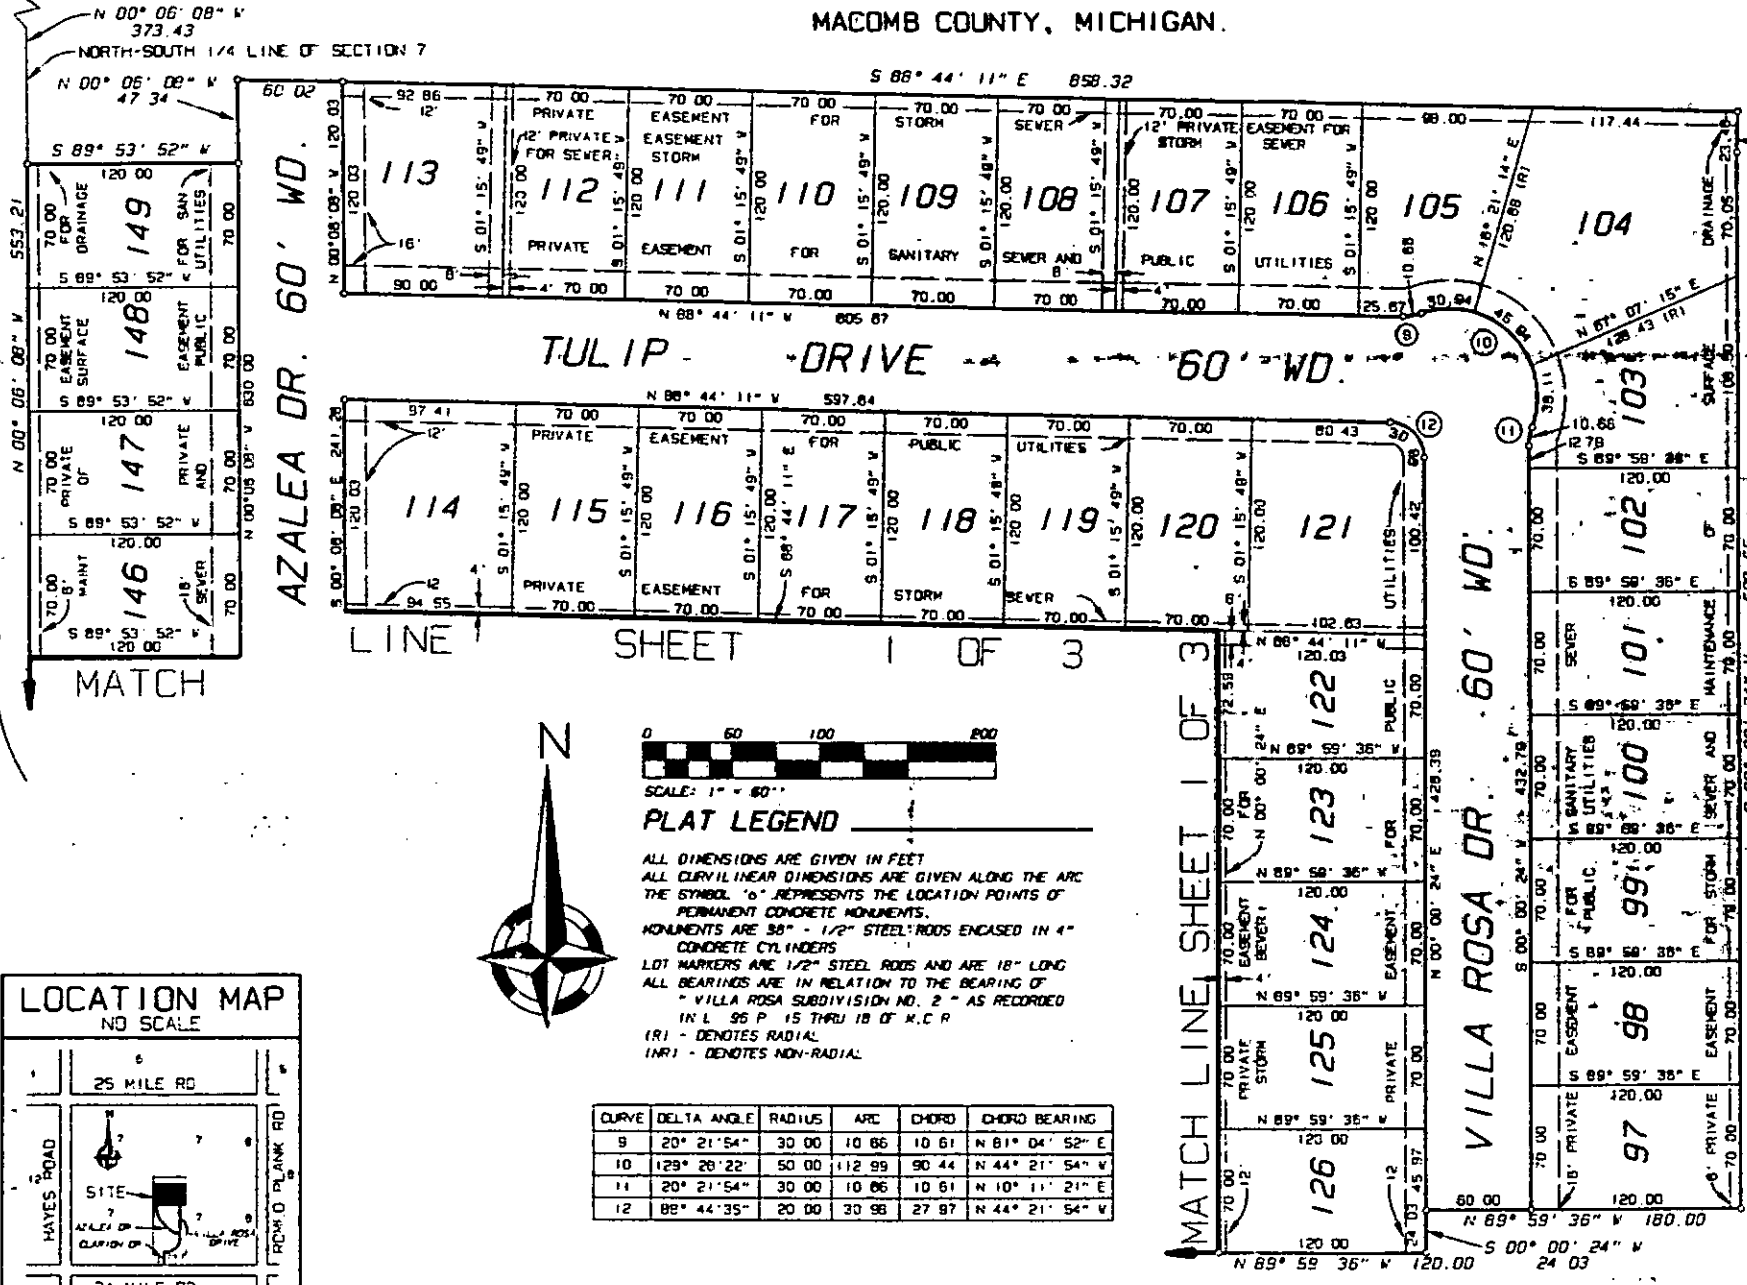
MACOMB COUNTY, MICHIGAN.

N 00° 06' 08" W
373.43
NORTH-SOUTH 1/4 LINE OF SECTION 7
N 00° 06' 08" W
47.34
60.02
S 88° 44' 11" E 858.32

S 89° 53' 52" W
553.21
N 00° 06' 08" W

149 148 147 146
113 112 111 110 109 108 107 106 105 104
114 115 116 117 118 119 120 121
103 102 101 100 99 98 97
122 123 124 125 126

AZALEA DR. 60' WD.
TULIP DRIVE 60' WD.
VILLA ROSA DR. 60' WD.

12' PRIVATE EASEMENT FOR STORM
12' PRIVATE EASEMENT FOR SEWER
PRIVATE EASEMENT FOR SANITARY SEWER AND PUBLIC UTILITIES
PRIVATE EASEMENT FOR STORM SEWER
PUBLIC UTILITIES

N 88° 44' 11" W 605.87
N 88° 44' 11" W 597.64

LINE SHEET 1 OF 3
MATCH
MATCH LINE SHEET 1 OF 3

N 89° 59' 36" W 180.00
S 00° 00' 24" W
24.03
N 89° 59' 36" W 120.00

N

0 60 100 200
SCALE: 1" = 60'

PLAT LEGEND
ALL DIMENSIONS ARE GIVEN IN FEET
ALL CURVILINEAR DIMENSIONS ARE GIVEN ALONG THE ARC
THE SYMBOL "o" REPRESENTS THE LOCATION POINTS OF PERMANENT CONCRETE MONUMENTS.
MONUMENTS ARE 36" - 1/2" STEEL RODS ENCASED IN 4" CONCRETE CYLINDERS
LOT MARKERS ARE 1/2" STEEL RODS AND ARE 18" LONG
ALL BEARINGS ARE IN RELATION TO THE BEARING OF " VILLA ROSA SUBDIVISION NO. 2 " AS RECORDED IN L. 96 P. 15 THRU 18 OF M.C.R.
(R) - DENOTES RADIAL
(NR) - DENOTES NON-RADIAL

| CURVE | DELTA ANGLE | RADIUS | ARC | CHORD | CHORD BEARING |
|---|---|---|---|---|---|
| 9 | 20° 21' 54" | 30.00 | 10.66 | 10.61 | N 81° 04' 52" E |
| 10 | 129° 28' 22" | 50.00 | 112.99 | 90.44 | N 44° 21' 54" W |
| 11 | 20° 21' 54" | 30.00 | 10.66 | 10.61 | N 10° 11' 21" E |
| 12 | 88° 44' 35" | 20.00 | 30.98 | 27.97 | N 44° 21' 54" W |

LOCATION MAP
NO SCALE
25 MILE RD
HAYES ROAD
ROMEO PLANK RD
SITE
AZALEA DR
CLARION DR
VILLA ROSA DRIVE
24 MILE RD